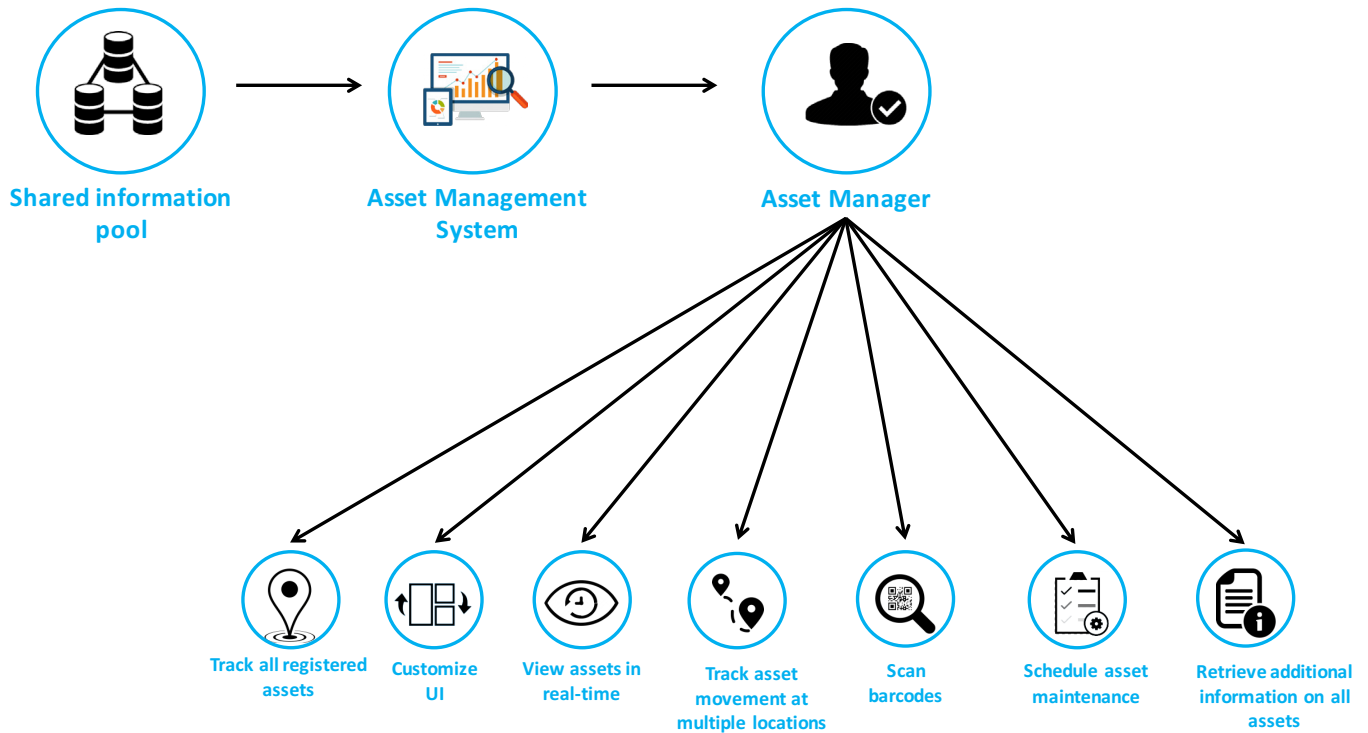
Shared information pool

Asset Management System

Asset Manager

Track all registered assets

Customize UI

View assets in real-time

Track asset movement at multiple locations

Scan barcodes

Schedule asset maintenance

Retrieve additional information on all assets